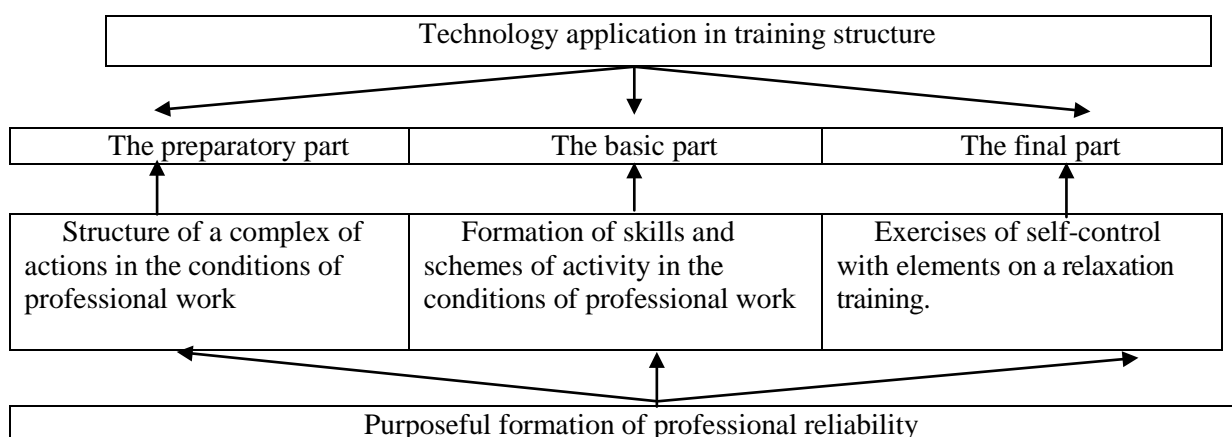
Technology application in training structure

The preparatory part

The basic part

The final part

Structure of a complex of actions in the conditions of professional work

Formation of skills and schemes of activity in the conditions of professional work

Exercises of self-control with elements on a relaxation training.

Purposeful formation of professional reliability